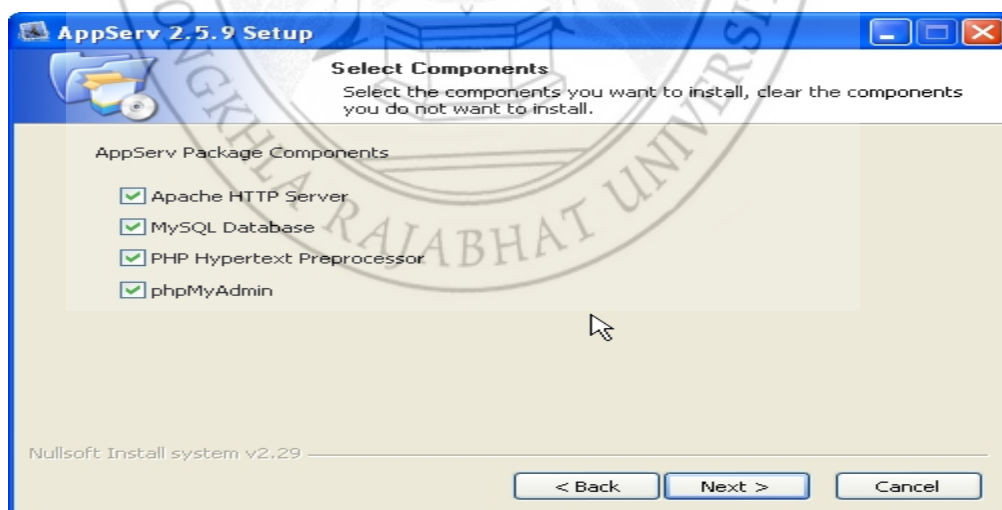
AppServ 2.5.9 Setup

Select Components

Select the components you want to install, clear the components you do not want to install.

AppServ Package Components

Apache HTTP Server

MySQL Database

PHP Hypertext Preprocessor

phpMyAdmin

Nullsoft Install system v2.29

< Back

Next >

Cancel

GKHLA RAJABHAT UNIVERS